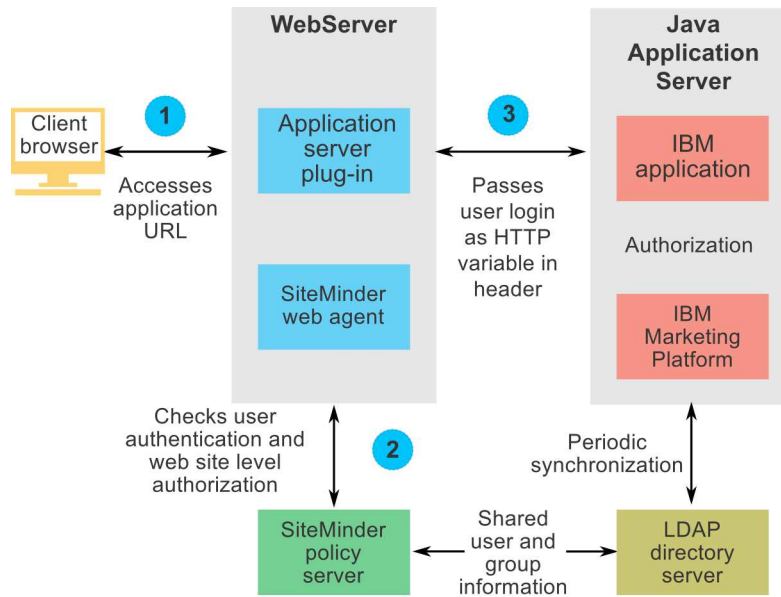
WebServer

Java Application Server

Client browser

1

Accesses application URL

Application server plug-in

SiteMinder web agent

3

Passes user login as HTTP variable in header

IBM application

Authorization

IBM Marketing Platform

Checks user authentication and web site level authorization

2

Periodic synchronization

SiteMinder policy server

Shared user and group information

LDAP directory server